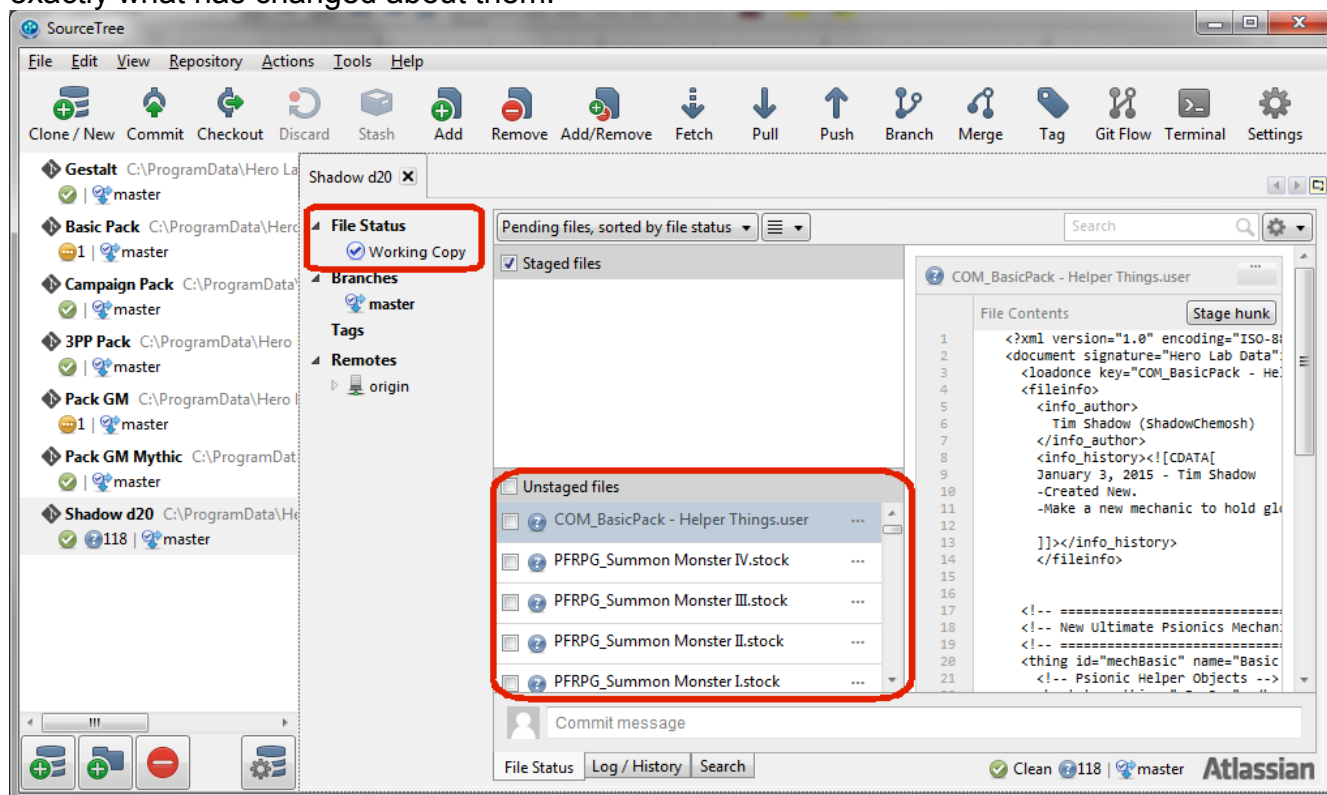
exactly what has changed about them.

SourceTree

File Edit View Repository Actions Tools Help

Clone / New Commit Checkout Discard Stash Add Remove Add/Remove Fetch Pull Push Branch Merge Tag Git Flow Terminal Settings

Gestalt C:\ProgramData\Hero La
| master
Basic Pack C:\ProgramData\Herc
1 | master
Campaign Pack C:\ProgramData\
| master
3PP Pack C:\ProgramData\Hero
| master
Pack GM C:\ProgramData\Hero
1 | master
Pack GM Mythic C:\ProgramDat
| master
Shadow d20 C:\ProgramData\He
118 | master

Shadow d20

File Status
Working Copy
Branches
master
Tags
Remotes
origin

Pending files, sorted by file status

Search

Staged files

Unstaged files
COM_BasicPack - Helper Things.user
PFRPG_Summon Monster IV.stock
PFRPG_Summon Monster III.stock
PFRPG_Summon Monster II.stock
PFRPG_Summon Monster I.stock

COM_BasicPack - Helper Things.user

File Contents Stage hunk

1 <?xml version="1.0" encoding="ISO-8
2 <document signature="Hero Lab Data"
3 <loadonce key="COM_BasicPack - He
4 <fileinfo>
5 <info_author>
6 Tim Shadow (ShadowChemosh)
7 </info_author>
8 <info_history><![CDATA[
9 January 3, 2015 - Tim Shadow
10 -Created New.
11 -Make a new mechanic to hold gl
12
13 ]]></info_history>
14 </fileinfo>
15
16
17 <!-- ================================
18 <!-- New Ultimate Psionics Mechan
19 <!-- ================================
20 <thing id="mechBasic" name="Basic
21 <!-- Psionic Helper Objects -->

Commit message

File Status Log / History Search

Clean 118 | master Atlassian